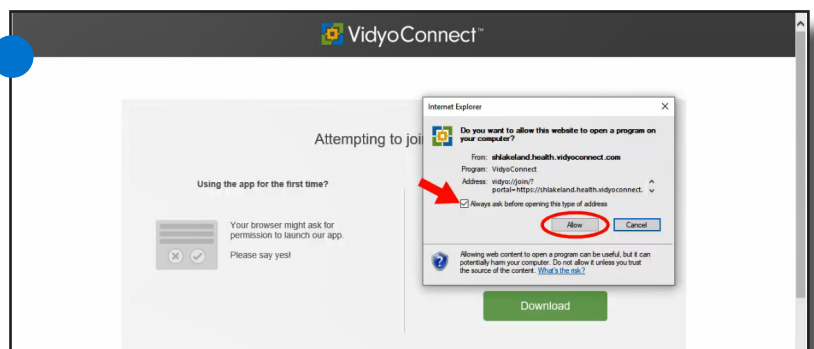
VidyoConnect™

Attempting to joi

Using the app for the first time?

Your browser might ask for permission to launch our app.

Please say yes!

Internet Explorer

Do you want to allow this website to open a program on your computer?

From: shlakeland.health.vidyoconnect.com

Program: VidyoConnect

Address: vidyo://join/?portal=https://shlakeland.health.vidyoconnect.

Always ask before opening this type of address

Allow

Cancel

Allowing web content to open a program can be useful, but it can potentially harm your computer. Do not allow it unless you trust the source of the content. What's the risk?

Download